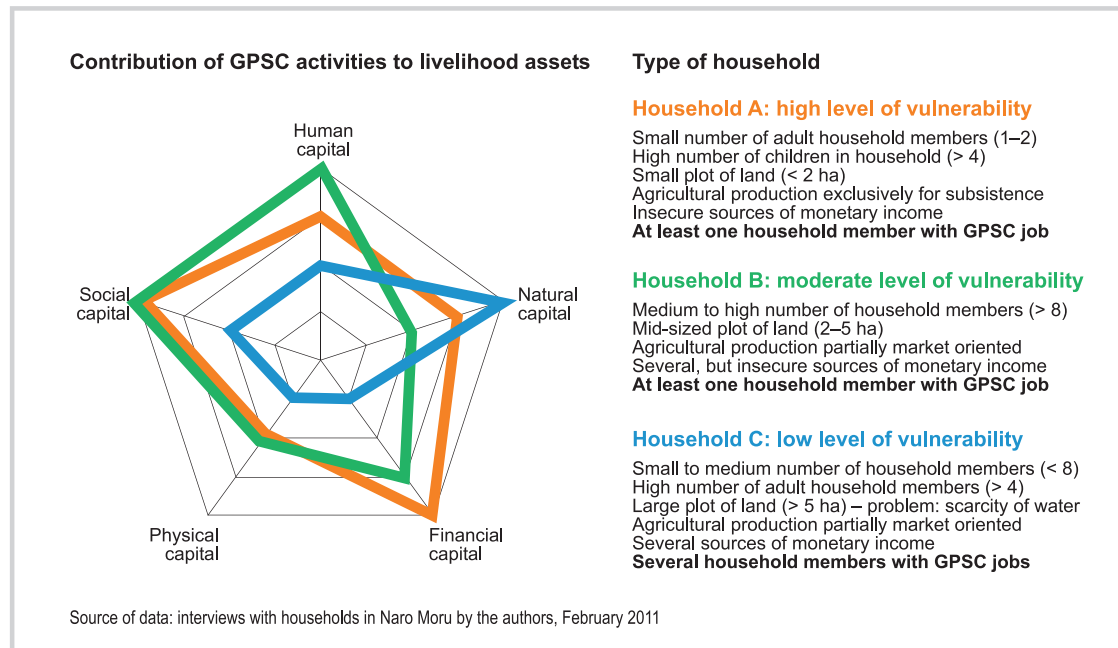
Contribution of GPSC activities to livelihood assets

Human capital

Social capital

Natural capital

Physical capital

Financial capital

Type of household

Household A: high level of vulnerability

Small number of adult household members (1–2)
High number of children in household (> 4)
Small plot of land (< 2 ha)
Agricultural production exclusively for subsistence
Insecure sources of monetary income
**At least one household member with GPSC job**

Household B: moderate level of vulnerability

Medium to high number of household members (> 8)
Mid-sized plot of land (2–5 ha)
Agricultural production partially market oriented
Several, but insecure sources of monetary income
**At least one household member with GPSC job**

Household C: low level of vulnerability

Small to medium number of household members (< 8)
High number of adult household members (> 4)
Large plot of land (> 5 ha) – problem: scarcity of water
Agricultural production partially market oriented
Several sources of monetary income
**Several household members with GPSC jobs**

Source of data: interviews with households in Naro Moru by the authors, February 2011